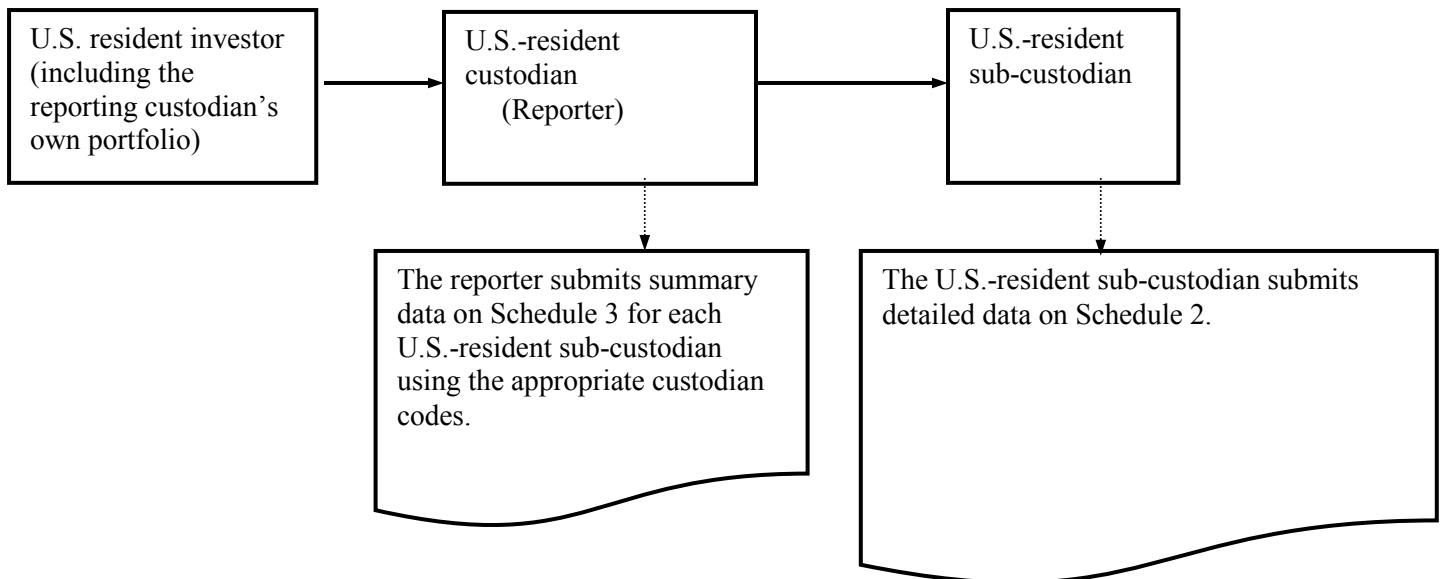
U.S. resident investor (including the reporting custodian's own portfolio)

U.S.-resident custodian (Reporter)

U.S.-resident sub-custodian

The reporter submits summary data on Schedule 3 for each U.S.-resident sub-custodian using the appropriate custodian codes.

The U.S.-resident sub-custodian submits detailed data on Schedule 2.